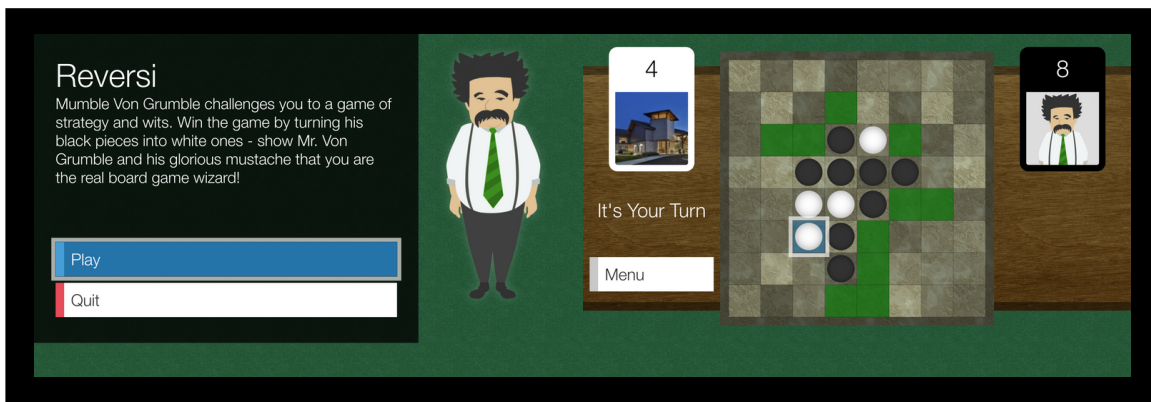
Reversi

Mumble Von Grumble challenges you to a game of strategy and wits. Win the game by turning his black pieces into white ones - show Mr. Von Grumble and his glorious mustache that you are the real board game wizard!

Play

Quit

4

It's Your Turn

Menu

8